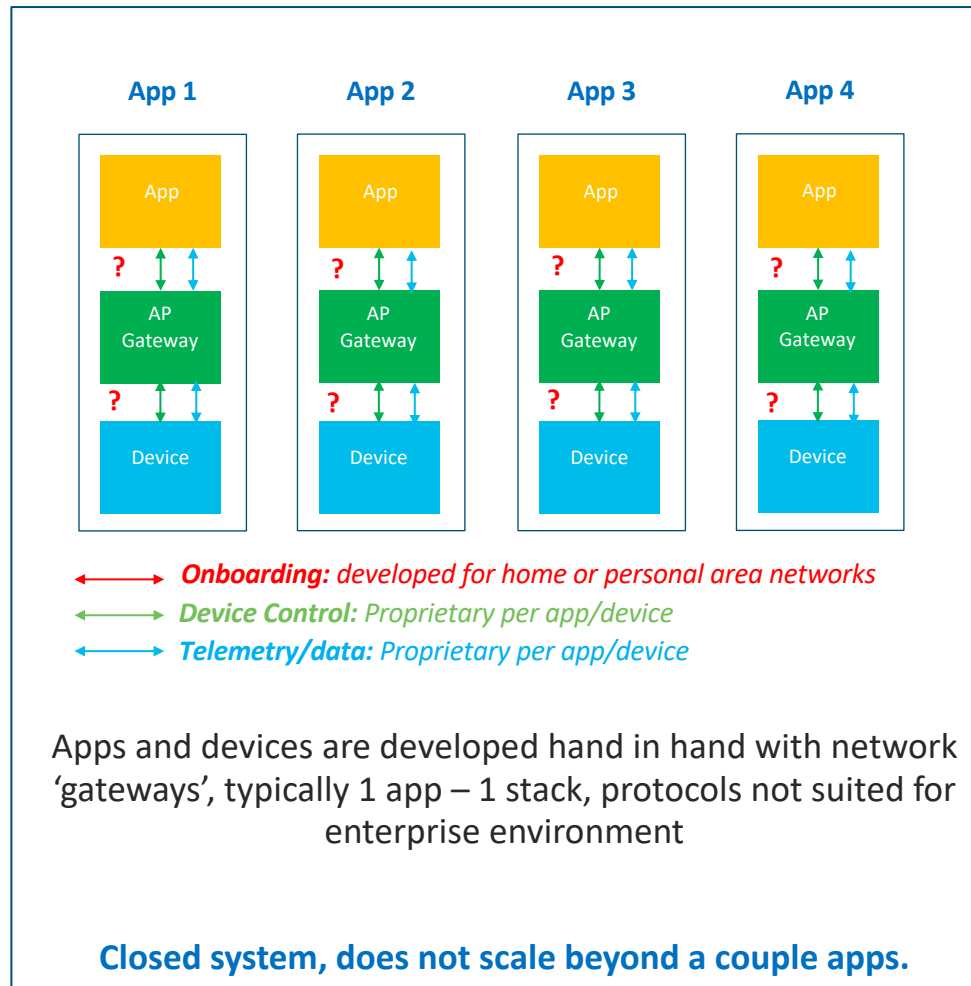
App 1

App

?

AP Gateway

?

Device

App 2

App

?

AP Gateway

?

Device

App 3

App

?

AP Gateway

?

Device

App 4

App

?

AP Gateway

?

Device

**Onboarding:** developed for home or personal area networks

**Device Control:** Proprietary per app/device

**Telemetry/data:** Proprietary per app/device

Apps and devices are developed hand in hand with network 'gateways', typically 1 app – 1 stack, protocols not suited for enterprise environment

Closed system, does not scale beyond a couple apps.